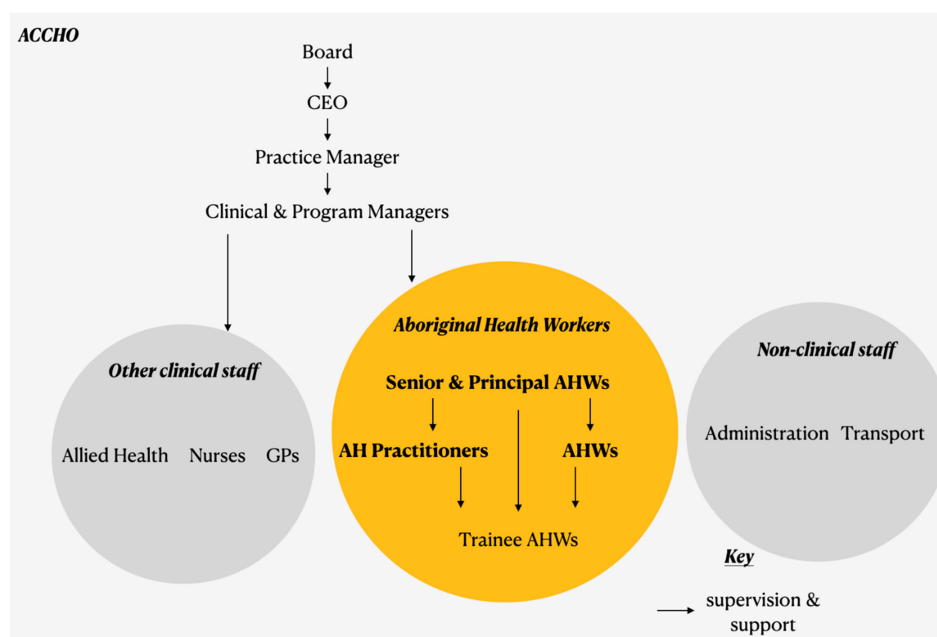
ACCHO

Board

CEO

Practice Manager

Clinical & Program Managers

Other clinical staff

Allied Health Nurses GPs

Aboriginal Health Workers

Senior & Principal AHWs

AH Practitioners

AHWs

Trainee AHWs

Non-clinical staff

Administration Transport

Key

supervision & support